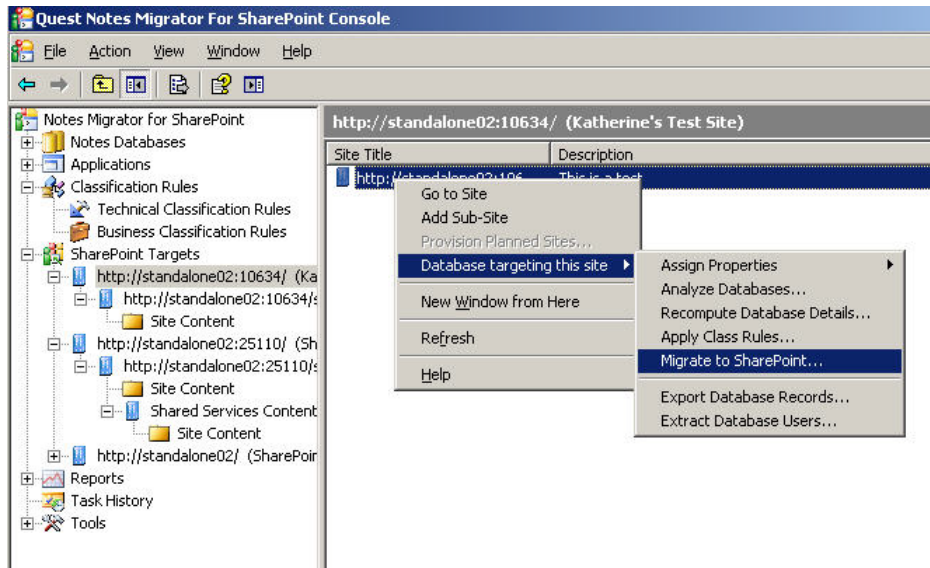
Quest Notes Migrator For SharePoint Console

File Action View Window Help

Notes Migrator for SharePoint
Notes Databases
Applications
Classification Rules
Technical Classification Rules
Business Classification Rules
SharePoint Targets
http://standalone02:10634/ (Ka
http://standalone02:10634/s
Site Content
http://standalone02:25110/ (Sh
http://standalone02:25110/s
Site Content
Shared Services Content
Site Content
http://standalone02/ (SharePoin
Reports
Task History
Tools

http://standalone02:10634/ (Katherine's Test Site)

| Site Title | Description |
|---|---|
| http://standalone02:106 | This is a test |

Go to Site
Add Sub-Site
Provision Planned Sites...
Database targeting this site
New Window from Here
Refresh
Help

Assign Properties
Analyze Databases...
Recompute Database Details...
Apply Class Rules...
Migrate to SharePoint...
Export Database Records...
Extract Database Users...